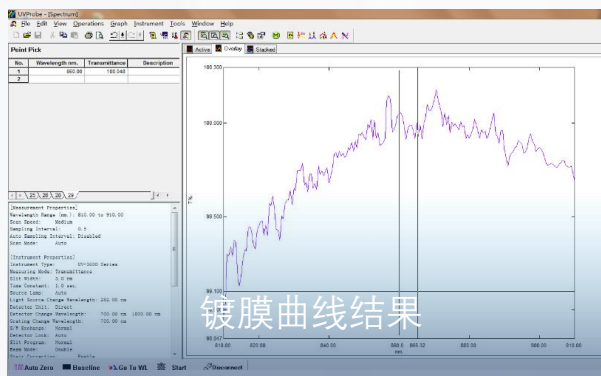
UVProbe - [Spectrum]

File Edit View Operations Graph Instrument Tools Window Help

Point Pick

| No. | Wavelength nm. | Transmittance | Description |
|---|---|---|---|
| 1 | 860.00 | 100.048 | |
| 2 | | | |

25 26 28 29

[Measurement Properties]
Wavelength Range (nm.): 810.00 to 910.00
Scan Speed: Medium
Sampling Interval: 0.5
Auto Sampling Interval: Disabled
Scan Mode: Auto

[Instrument Properties]
Instrument Type: UV-3600 Series
Measuring Mode: Transmittance
Slit Width: 2.0 nm
Time Constant: 1.0 sec.
Source Lamp: Auto
Light Source Change Wavelength: 360.00 nm
Detector Unit: Direct
Detector Change Wavelength: 700.00 nm 1600.00 nm
Grating Change Wavelength: 700.00 nm
S/R Exchange: Normal
Detector Lock: Auto
Slit Program: Normal
Beam Mode: Double

Active Overlay Stacked

100.300
100.000
99.500
99.100
99.047

810.00 820.00 840.00 858.8 860.32 880.00 900.00 910.00
nm.

镀膜曲线结果

Auto Zero Baseline Go To WL Start Disconnect